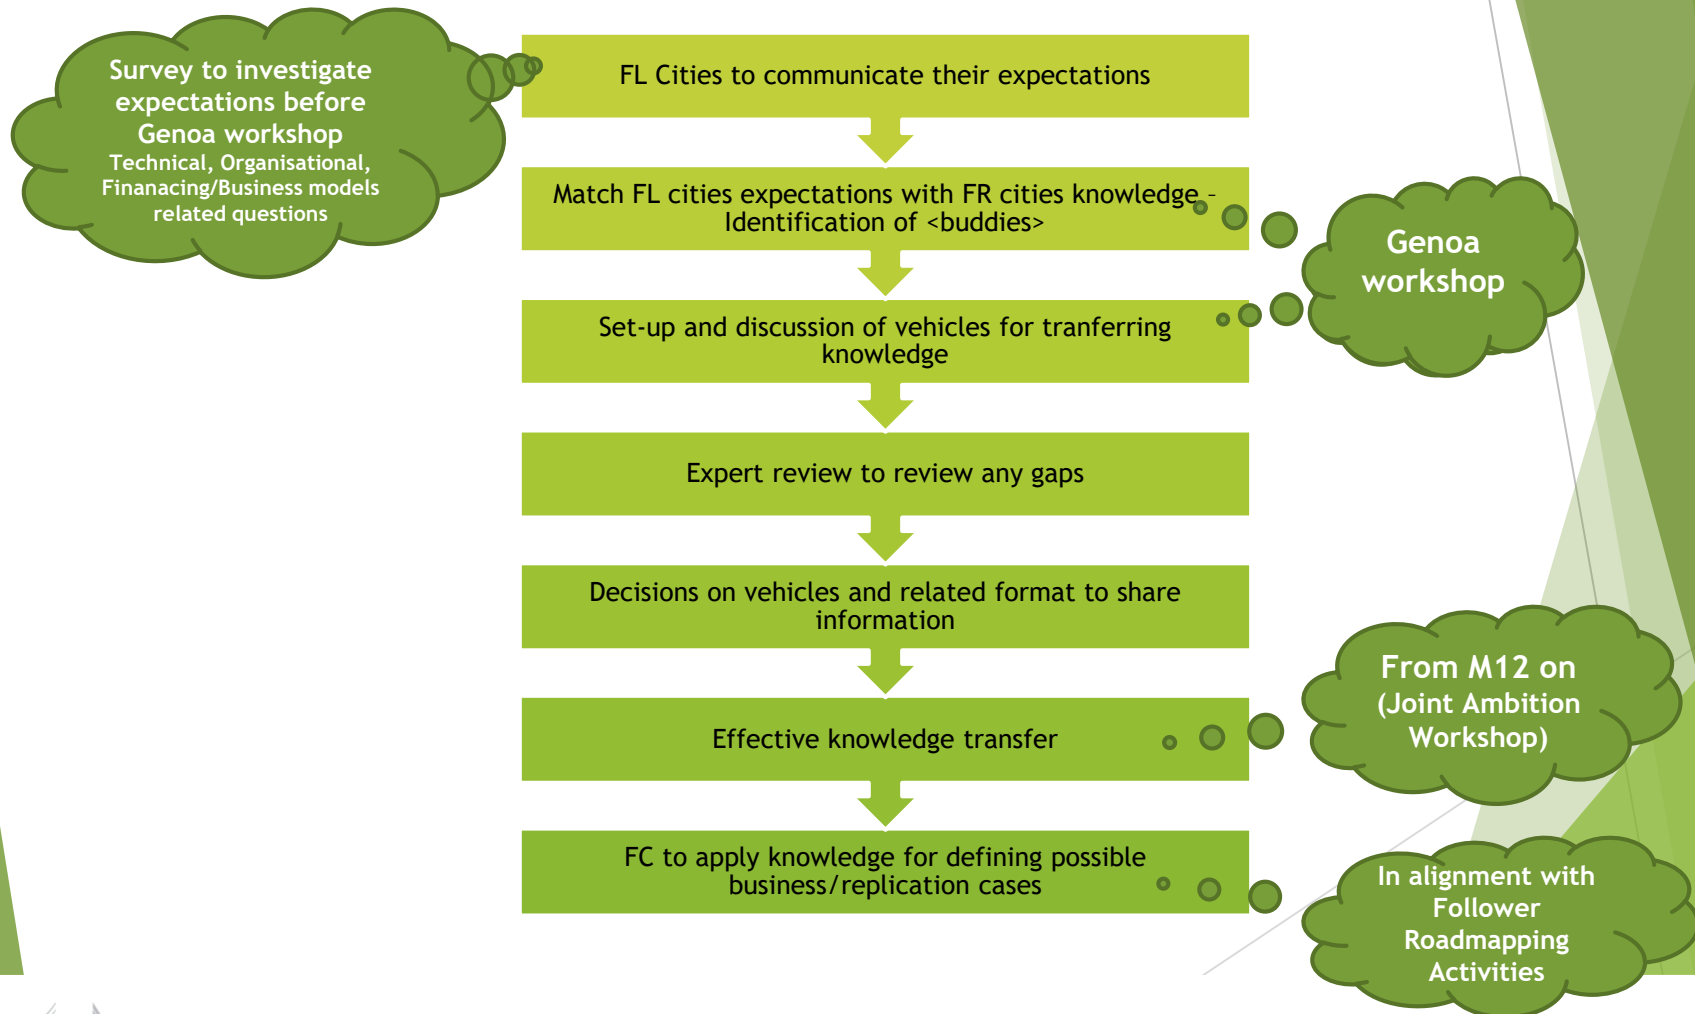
Survey to investigate expectations before Genoa workshop
Technical, Organisational, Finanacing/Business models related questions

FL Cities to communicate their expectations

Match FL cities expectations with FR cities knowledge - Identification of <buddies>

Set-up and discussion of vehicles for tranferring knowledge

Expert review to review any gaps

Decisions on vehicles and related format to share information

Effective knowledge transfer

FC to apply knowledge for defining possible business/replication cases

Genoa workshop

From M12 on (Joint Ambition Workshop)

In alignment with Follower Roadmapping Activities